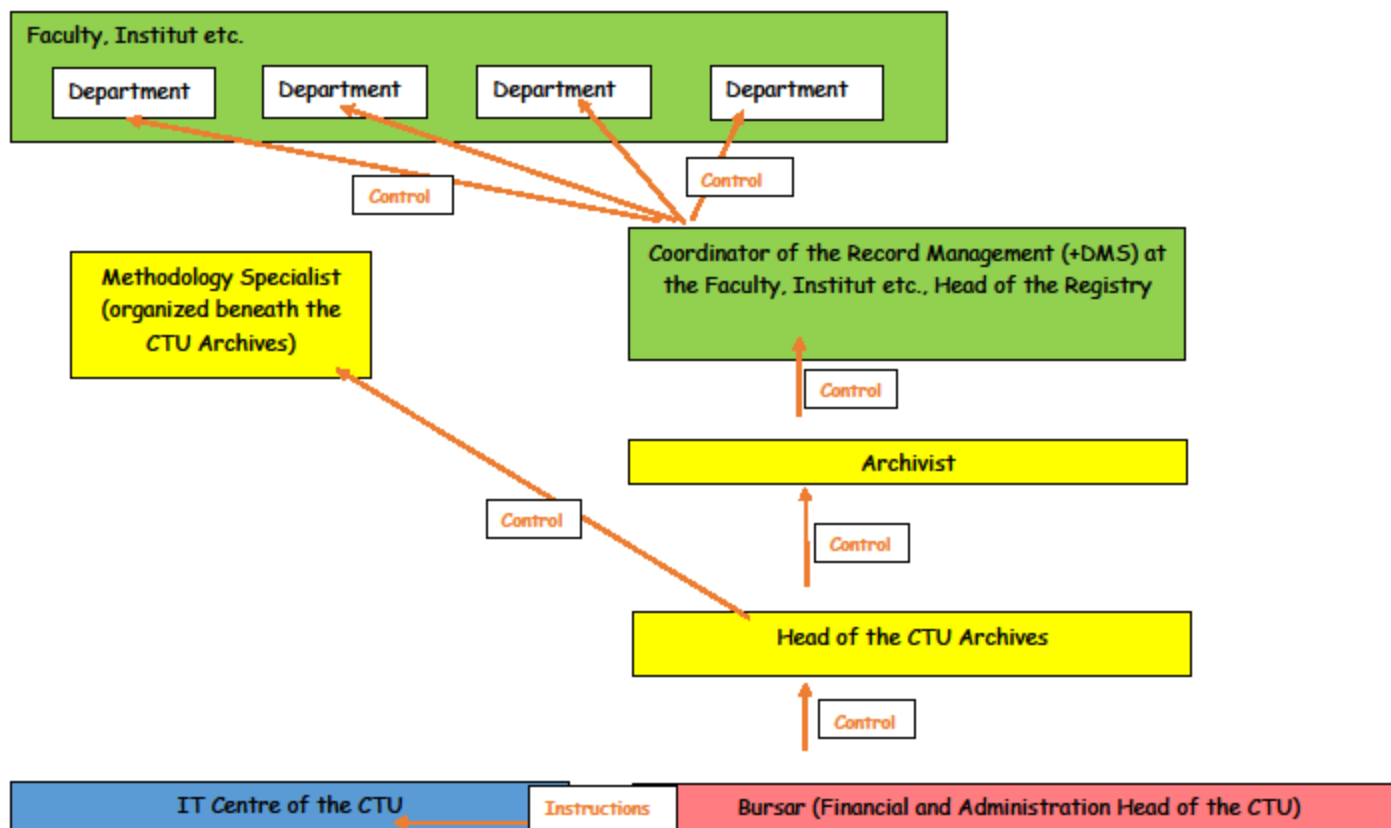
Faculty, Institut etc.

Department

Department

Department

Department

Control

Control

Coordinator of the Record Management (+DMS) at the Faculty, Institut etc., Head of the Registry

Methodology Specialist (organized beneath the CTU Archives)

Control

Archivist

Control

Control

Head of the CTU Archives

Control

IT Centre of the CTU

Instructions

Bursar (Financial and Administration Head of the CTU)